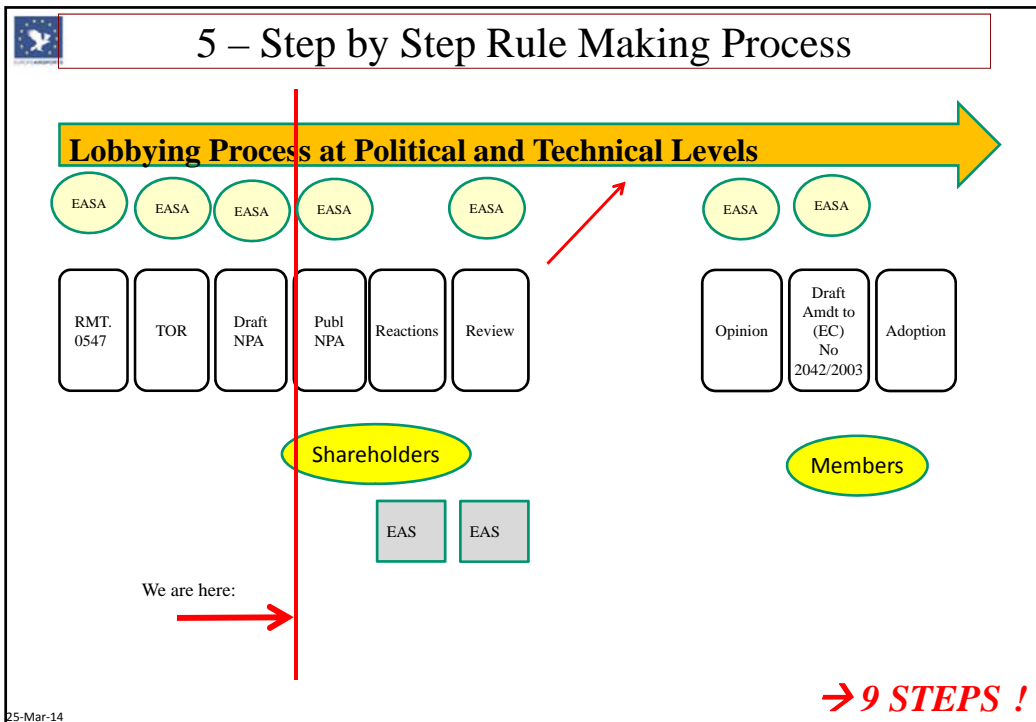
5 – Step by Step Rule Making Process

Lobbying Process at Political and Technical Levels

EASA EASA EASA EASA EASA EASA EASA

RMT. 0547

TOR

Draft NPA

Publ NPA

Reactions

Review

Opinion

Draft Amdt to (EC) No 2042/2003

Adoption

Shareholders

Members

EAS EAS

We are here:

$\rightarrow$ 9 STEPS !

25-Mar-14